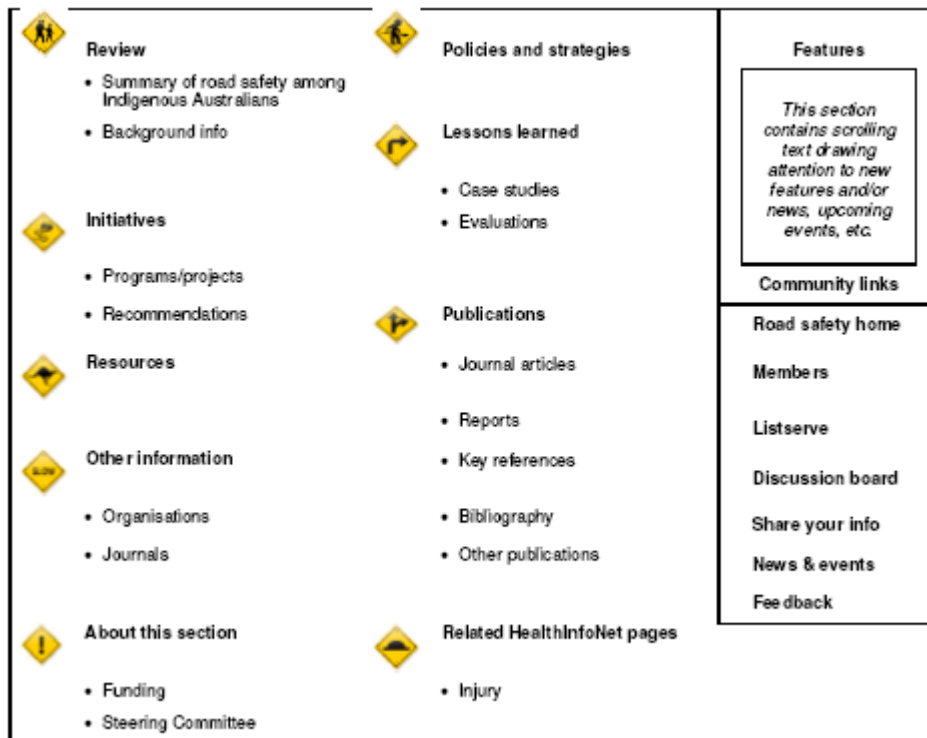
Review

- Summary of road safety among Indigenous Australians
- Background info

Initiatives

- Programs/projects
- Recommendations

Resources

Other information

- Organisations
- Journals

About this section

- Funding
- Steering Committee

Policies and strategies

Lessons learned

- Case studies
- Evaluations

Publications

- Journal articles
- Reports
- Key references
- Bibliography
- Other publications

Related HealthInfoNet pages

- Injury

Features

This section contains scrolling text drawing attention to new features and/or news, upcoming events, etc.

Community links

Road safety home

Members

Listserve

Discussion board

Share your info

News & events

Feedback